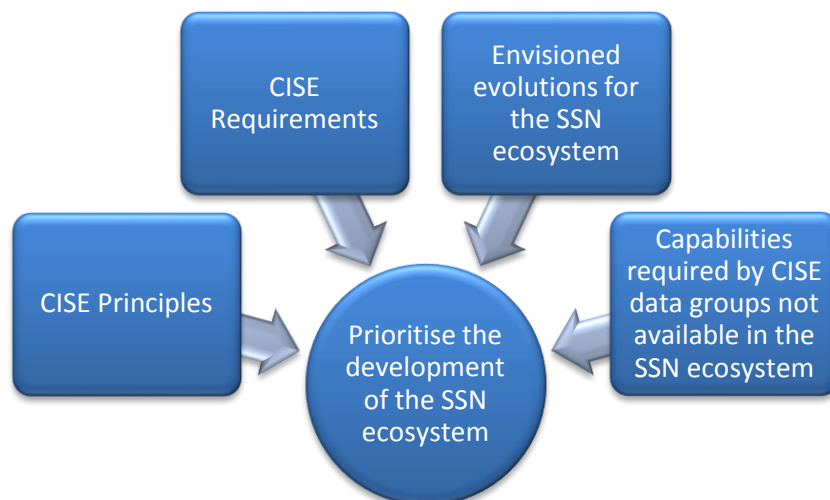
CISE Requirements

Envisioned evolutions for the SSN ecosystem

CISE Principles

Capabilities required by CISE data groups not available in the SSN ecosystem

Prioritise the development of the SSN ecosystem